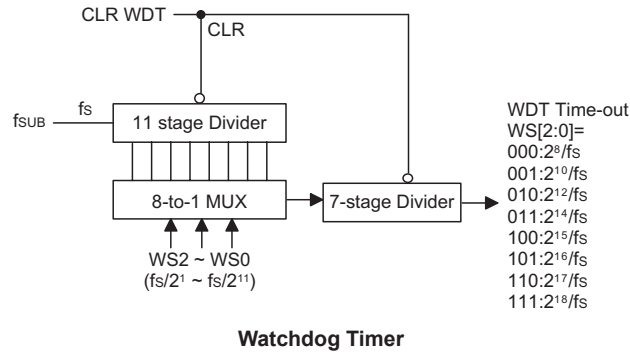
CLR WDT
CLR
$f_{SUB}$
fs
11 stage Divider
8-to-1 MUX
7-stage Divider
WS2 ~ WS0
(fs/$2^1$ ~ fs/$2^{11}$)
WDT Time-out
WS[2:0]=
000:$2^8$/fs
001:$2^{10}$/fs
010:$2^{12}$/fs
011:$2^{14}$/fs
100:$2^{15}$/fs
101:$2^{16}$/fs
110:$2^{17}$/fs
111:$2^{18}$/fs

Watchdog Timer